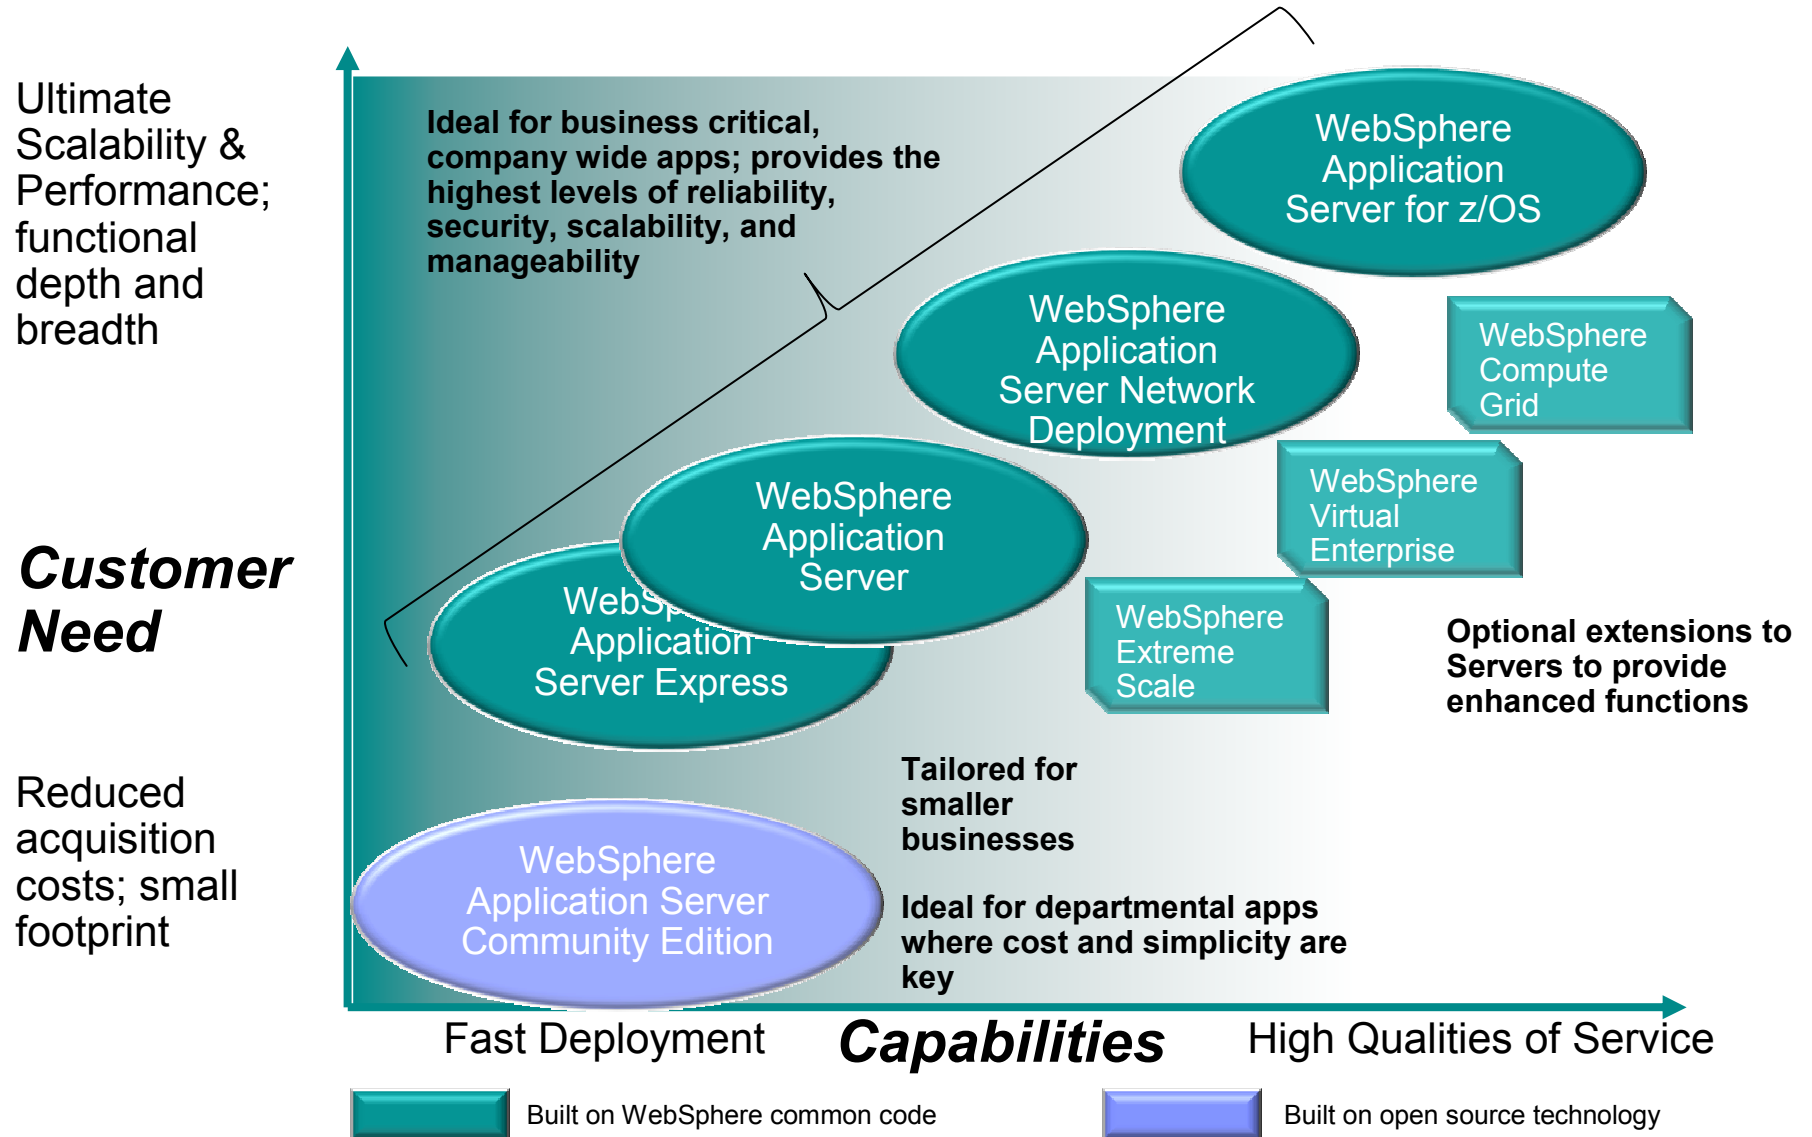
Ultimate Scalability & Performance; functional depth and breadth

Customer Need

Reduced acquisition costs; small footprint

Ideal for business critical, company wide apps; provides the highest levels of reliability, security, scalability, and manageability

WebSphere Application Server for z/OS

WebSphere Application Server Network Deployment

WebSphere Compute Grid

WebSphere Virtual Enterprise

WebSphere Application Server

WebSp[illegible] Application Server Express

WebSphere Extreme Scale

Optional extensions to Servers to provide enhanced functions

Tailored for smaller businesses

WebSphere Application Server Community Edition

Ideal for departmental apps where cost and simplicity are key

Fast Deployment

Capabilities

High Qualities of Service

Built on WebSphere common code

Built on open source technology